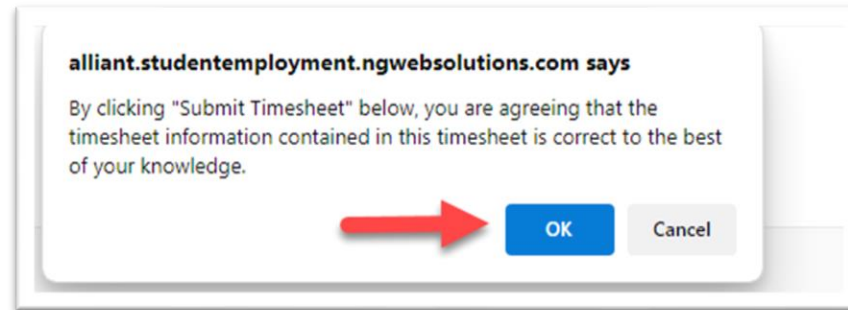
alliant.studentemployment.ngwebsolutions.com says

By clicking "Submit Timesheet" below, you are agreeing that the timesheet information contained in this timesheet is correct to the best of your knowledge.

OK

Cancel